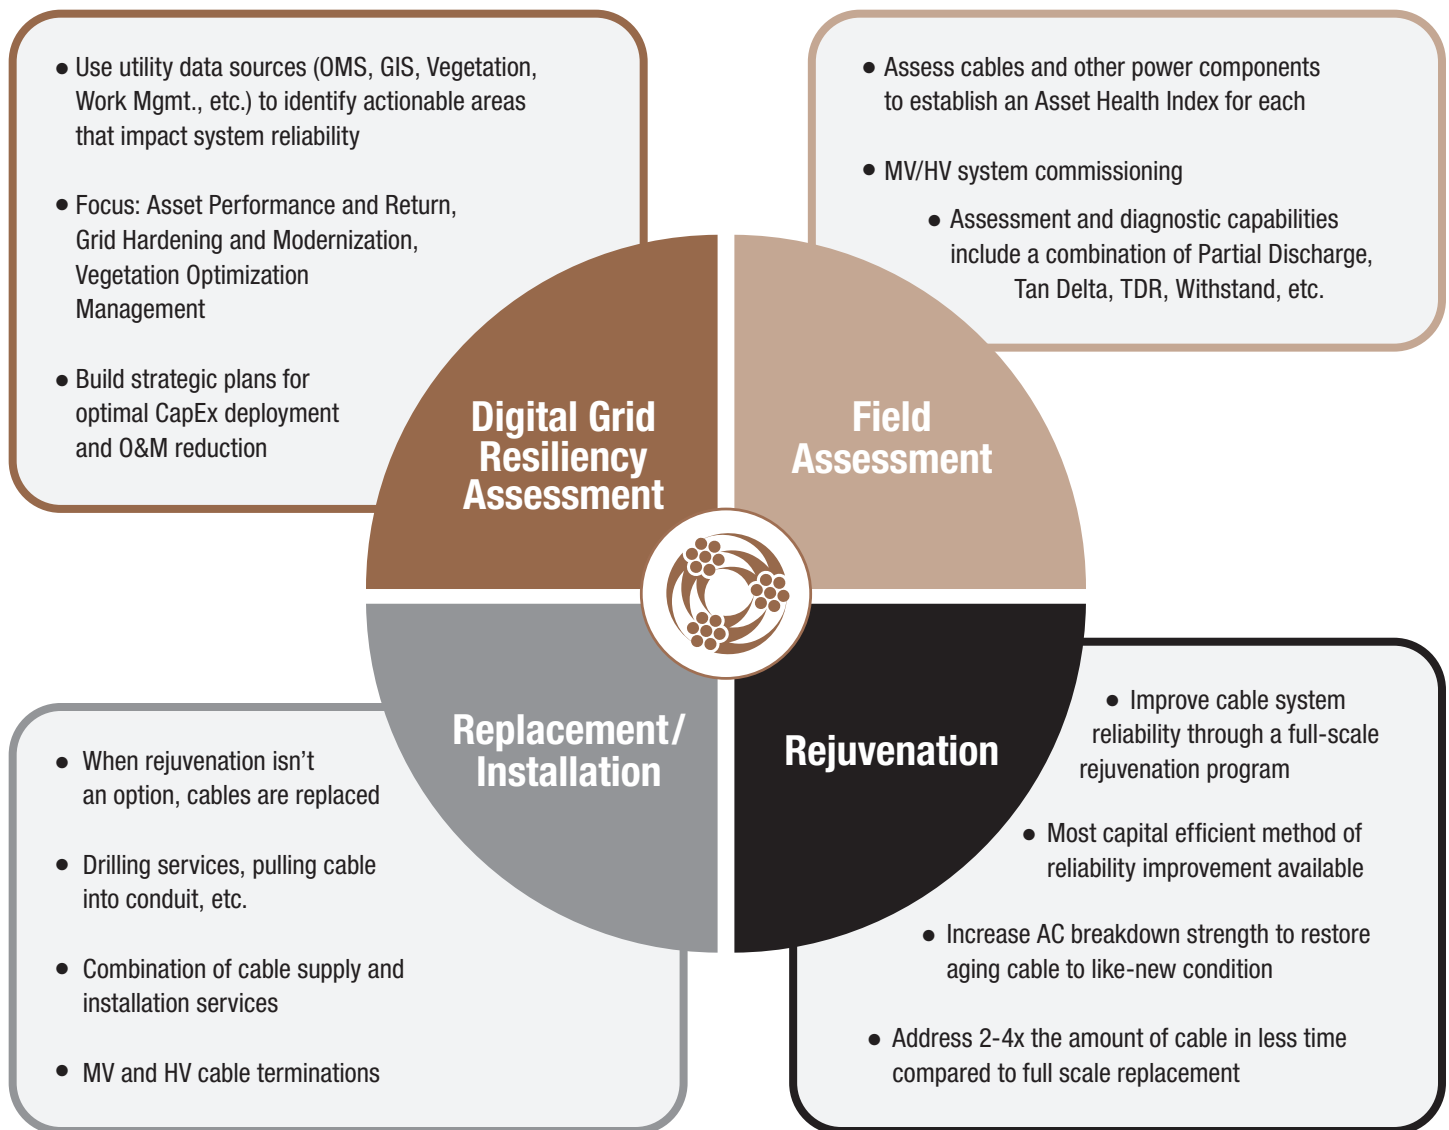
• Use utility data sources (OMS, GIS, Vegetation, Work Mgmt., etc.) to identify actionable areas that impact system reliability

• Focus: Asset Performance and Return, Grid Hardening and Modernization, Vegetation Optimization Management

• Build strategic plans for optimal CapEx deployment and O&M reduction

• Assess cables and other power components to establish an Asset Health Index for each

• MV/HV system commissioning

• Assessment and diagnostic capabilities include a combination of Partial Discharge, Tan Delta, TDR, Withstand, etc.

Digital Grid Resiliency Assessment

Field Assessment

Replacement/ Installation

Rejuvenation

• When rejuvenation isn’t an option, cables are replaced

• Drilling services, pulling cable into conduit, etc.

• Combination of cable supply and installation services

• MV and HV cable terminations

• Improve cable system reliability through a full-scale rejuvenation program

• Most capital efficient method of reliability improvement available

• Increase AC breakdown strength to restore aging cable to like-new condition

• Address 2-4x the amount of cable in less time compared to full scale replacement